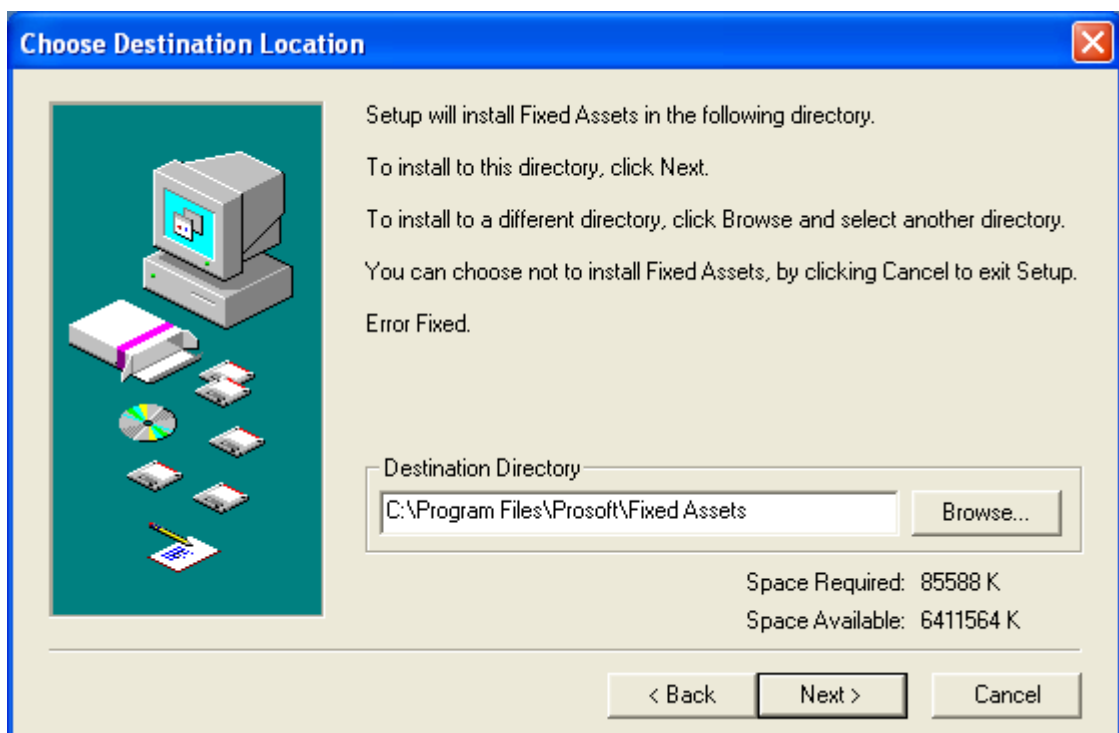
Choose Destination Location

Setup will install Fixed Assets in the following directory.

To install to this directory, click Next.

To install to a different directory, click Browse and select another directory.

You can choose not to install Fixed Assets, by clicking Cancel to exit Setup.

Error Fixed.

Destination Directory

C:\Program Files\Prosoft\Fixed Assets

Browse...

Space Required: 85588 K

Space Available: 6411564 K

< Back

Next >

Cancel